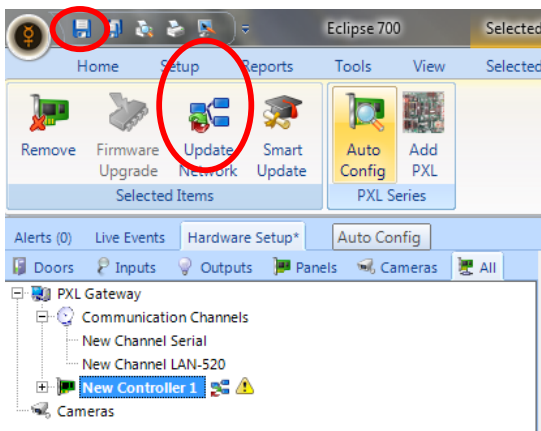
Eclipse 700
Selected

Home
Setup
Reports
Tools
View
Selected

Remove
Firmware Upgrade
Update Network
Smart Update
Selected Items
Auto Config
Add PXL
PXL Series

Alerts (0)
Live Events
Hardware Setup*
Auto Config

Doors
Inputs
Outputs
Panels
Cameras
All

PXL Gateway
Communication Channels
New Channel Serial
New Channel LAN-520
New Controller 1
Cameras